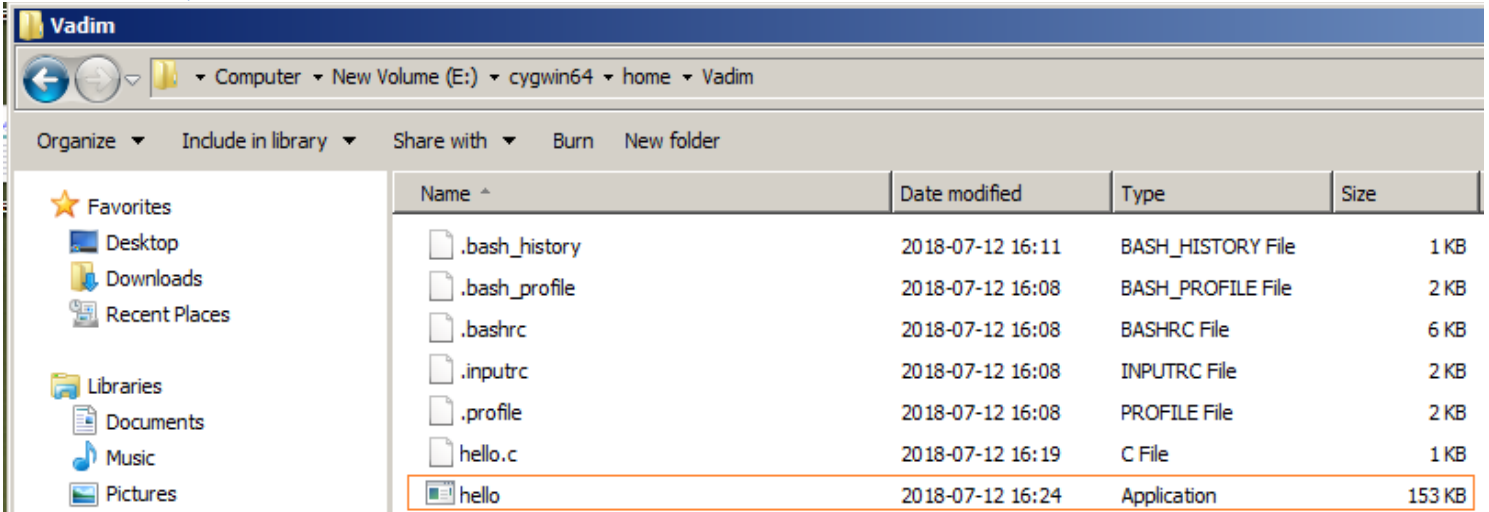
Vadim

Computer ▸ New Volume (E:) ▸ cygwin64 ▸ home ▸ Vadim

Organize ▾ Include in library ▾ Share with ▾ Burn New folder

Favorites
Desktop
Downloads
Recent Places

Libraries
Documents
Music
Pictures

| Name | Date modified | Type | Size |
|---|---|---|---|
| .bash_history | 2018-07-12 16:11 | BASH_HISTORY File | 1 KB |
| .bash_profile | 2018-07-12 16:08 | BASH_PROFILE File | 2 KB |
| .bashrc | 2018-07-12 16:08 | BASHRC File | 6 KB |
| .inputrc | 2018-07-12 16:08 | INPUTRC File | 2 KB |
| .profile | 2018-07-12 16:08 | PROFILE File | 2 KB |
| hello.c | 2018-07-12 16:19 | C File | 1 KB |
| hello | 2018-07-12 16:24 | Application | 153 KB |